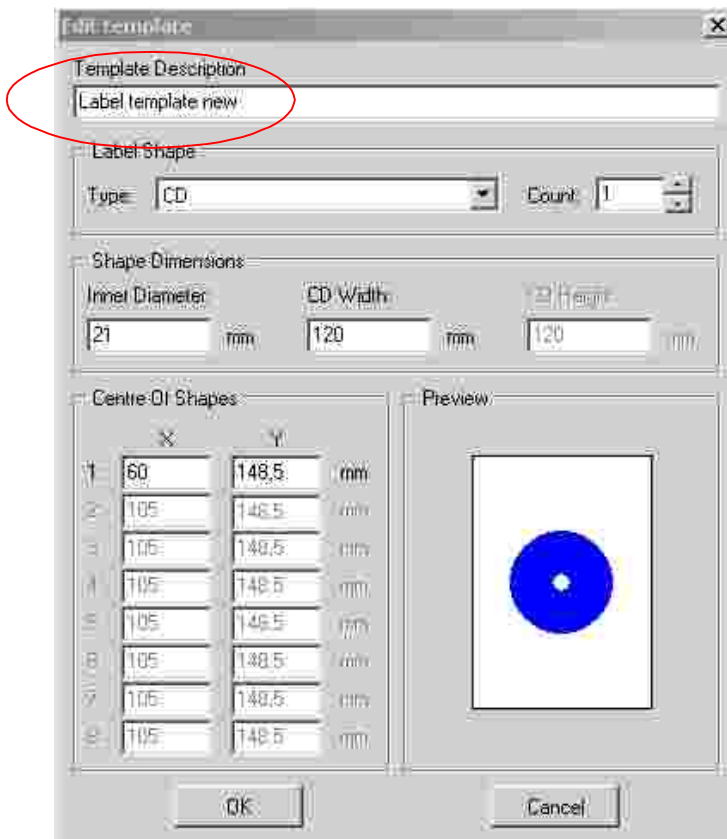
Edit template

Template Description
Label template new

Label Shape
Type: CD
Count 1

Shape Dimensions
Inner Diameter
21 mm
CD Width
120 mm
CD Height
120 mm

Centre Of Shapes
| | X | Y | |
|---|---|---|---|
| 1 | 60 | 148,5 | mm |
| 2 | 105 | 148,5 | mm |
| 3 | 105 | 148,5 | mm |
| 4 | 105 | 148,5 | mm |
| 5 | 105 | 148,5 | mm |
| 6 | 105 | 148,5 | mm |
| 7 | 105 | 148,5 | mm |
| 8 | 105 | 148,5 | mm |

Preview

OK
Cancel